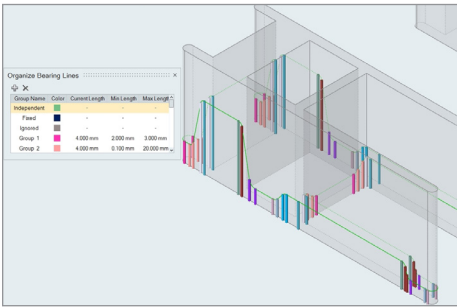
Organize Bearing Lines

| Group Name | Color | Current Length | Min Length | Max Length |
|---|---|---|---|---|
| Independent | | - | - | - |
| Fixed | | - | - | - |
| Ignored | | - | - | - |
| Group 1 | | 4.000 mm | 2.000 mm | 3.000 mm |
| Group 2 | | 4.000 mm | 0.100 mm | 20.000 mm |